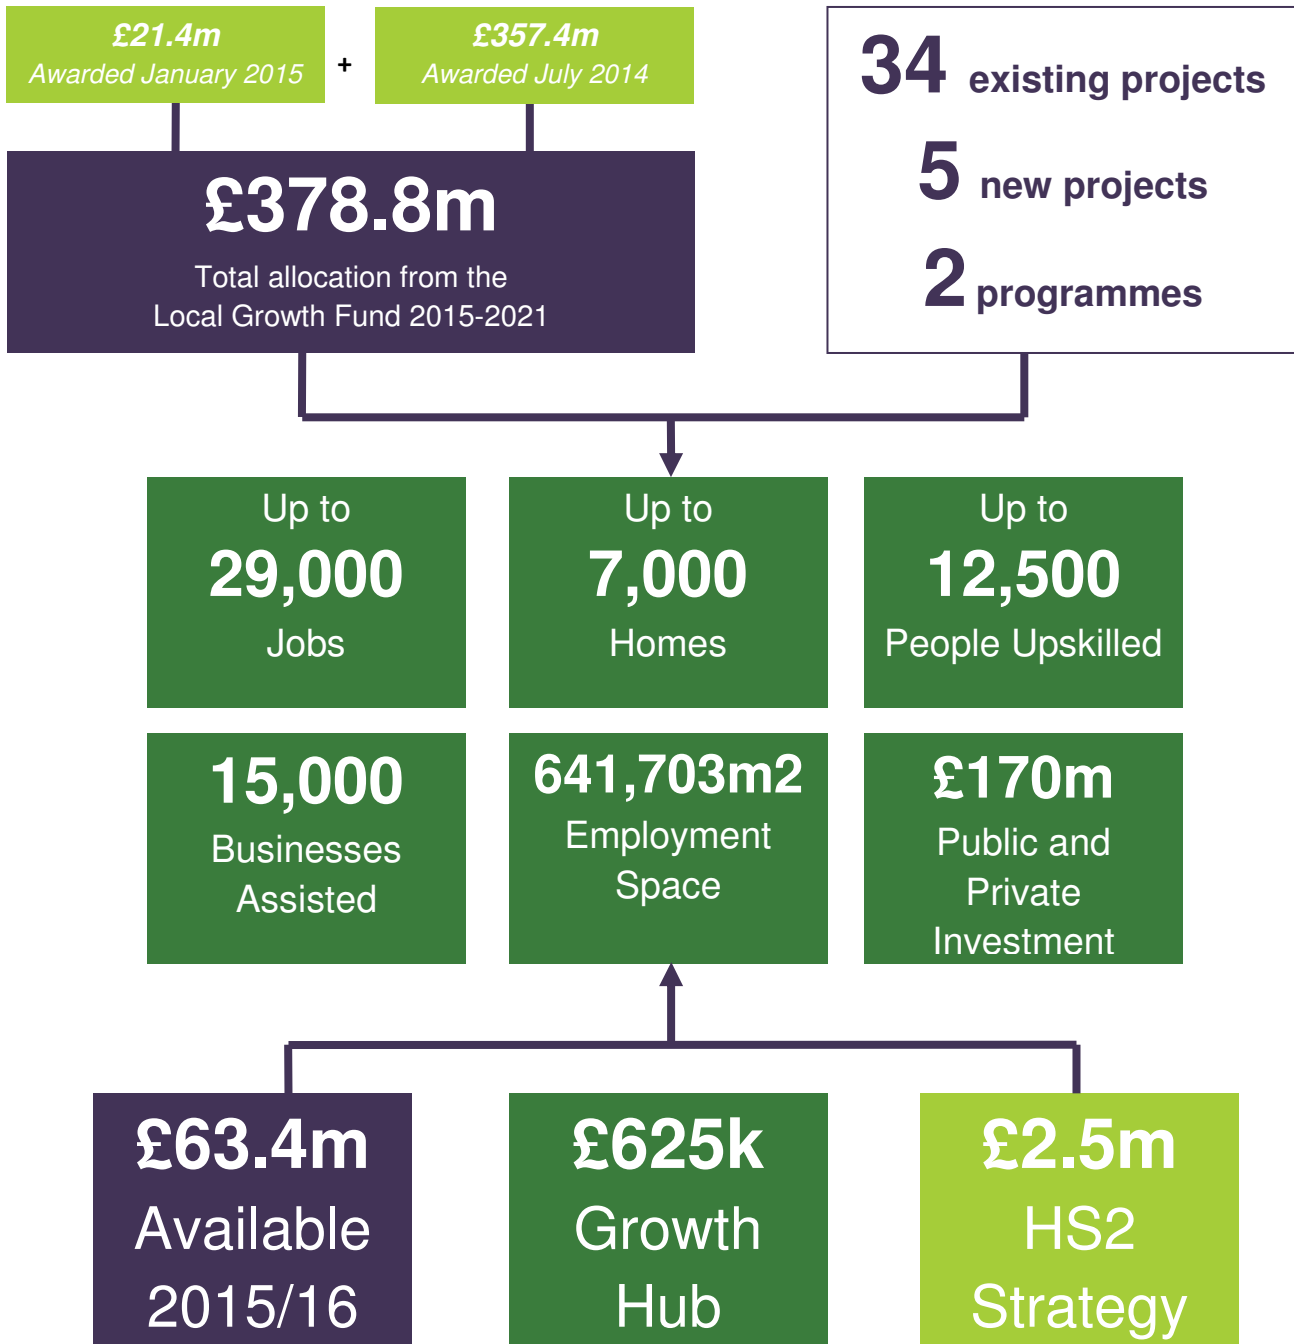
£21.4m
Awarded January 2015

+

£357.4m
Awarded July 2014

£378.8m
Total allocation from the Local Growth Fund 2015-2021

34 existing projects

5 new projects

2 programmes

Up to
29,000
Jobs

Up to
7,000
Homes

Up to
12,500
People Upskilled

15,000
Businesses Assisted

641,703m2
Employment Space

£170m
Public and Private Investment

£63.4m
Available 2015/16

£625k
Growth Hub

£2.5m
HS2 Strategy